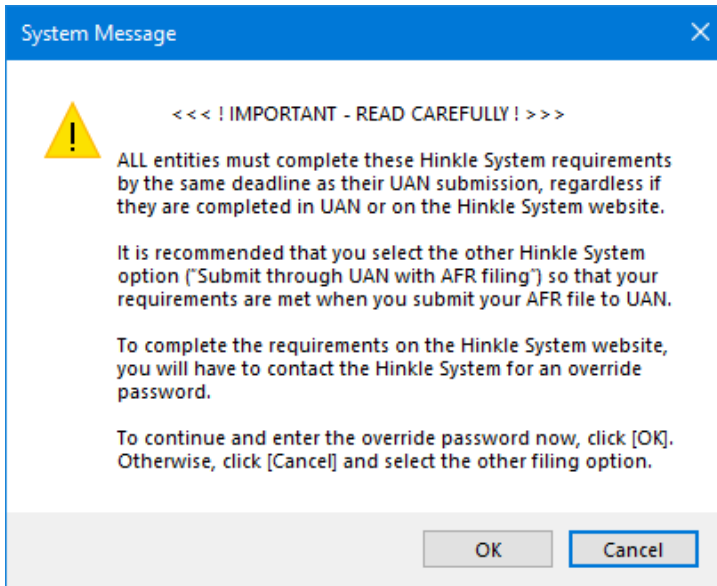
System Message

X

!

< < < ! IMPORTANT - READ CAREFULLY ! > > >

ALL entities must complete these Hinkle System requirements by the same deadline as their UAN submission, regardless if they are completed in UAN or on the Hinkle System website.

It is recommended that you select the other Hinkle System option ("Submit through UAN with AFR filing") so that your requirements are met when you submit your AFR file to UAN.

To complete the requirements on the Hinkle System website, you will have to contact the Hinkle System for an override password.

To continue and enter the override password now, click [OK]. Otherwise, click [Cancel] and select the other filing option.

OK

Cancel